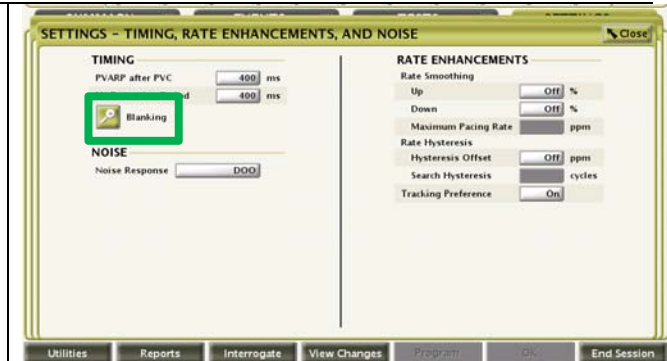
SETTINGS – TIMING, RATE ENHANCEMENTS, AND NOISE

Close

TIMING

PVARP after PVC 400 ms

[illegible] 400 ms

Blanking

NOISE

Noise Response DOO

RATE ENHANCEMENTS

Rate Smoothing

Up Off %

Down Off %

Maximum Pacing Rate ppm

Rate Hysteresis

Hysteresis Offset Off ppm

Search Hysteresis cycles

Tracking Preference On

Utilities Reports Interrogate View Changes Program OK End Session